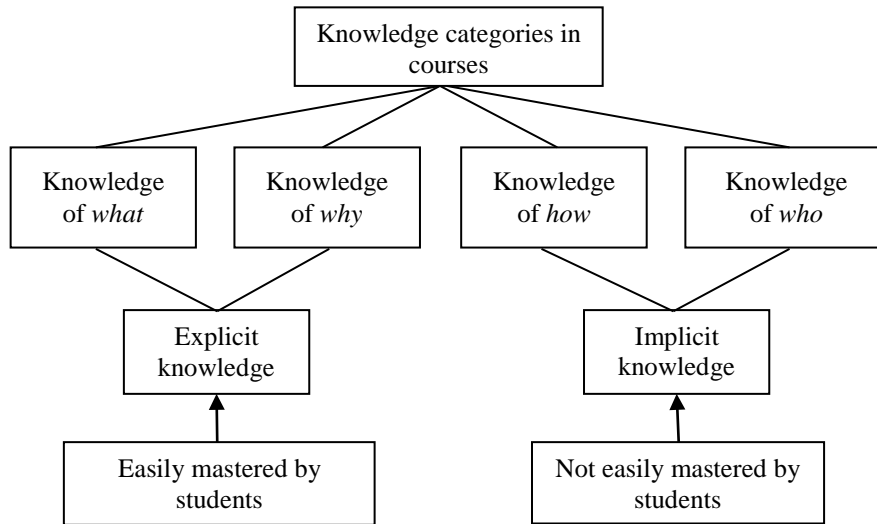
Knowledge categories in courses

Knowledge of *what*

Knowledge of *why*

Knowledge of *how*

Knowledge of *who*

Explicit knowledge

Implicit knowledge

Easily mastered by students

Not easily mastered by students